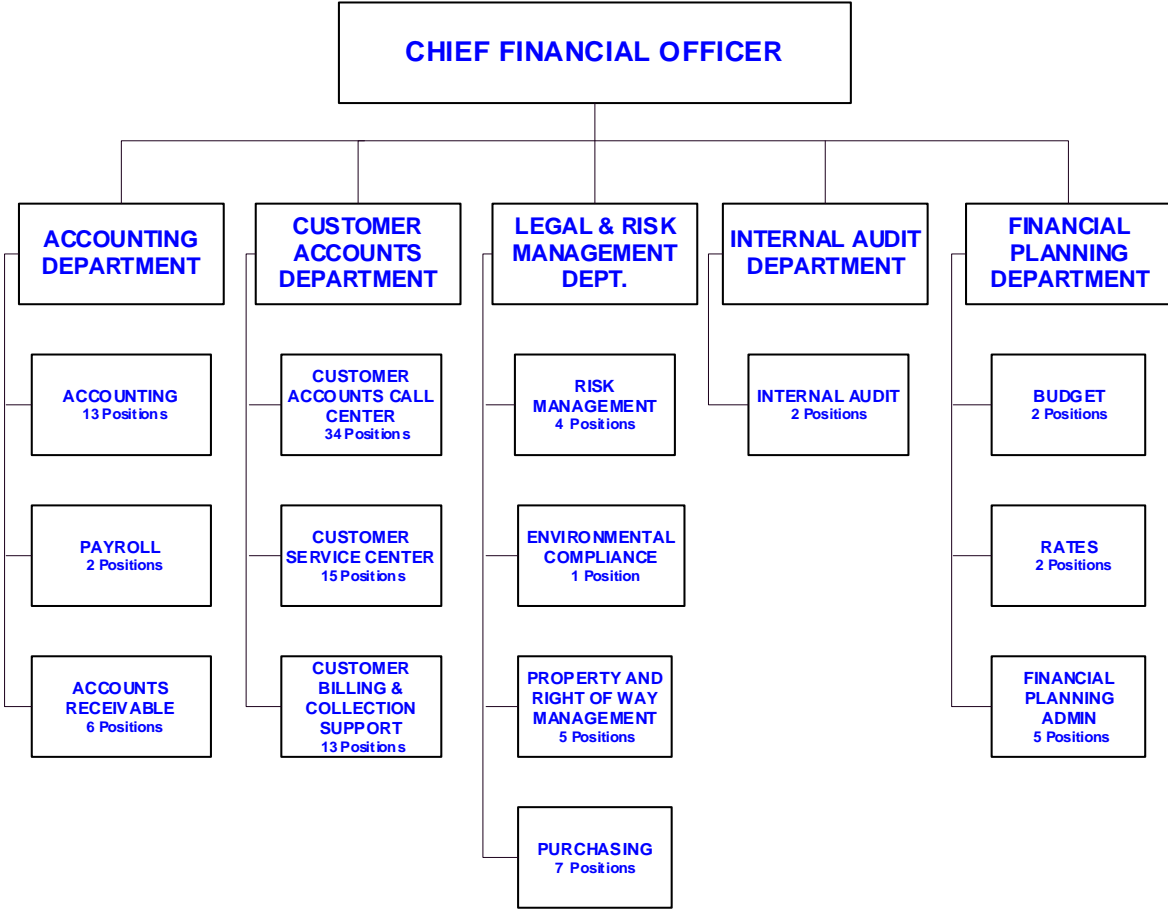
CHIEF FINANCIAL OFFICER

ACCOUNTING DEPARTMENT

ACCOUNTING
13 Positions

PAYROLL
2 Positions

ACCOUNTS RECEIVABLE
6 Positions

CUSTOMER ACCOUNTS DEPARTMENT

CUSTOMER ACCOUNTS CALL CENTER
34 Positions

CUSTOMER SERVICE CENTER
15 Positions

CUSTOMER BILLING & COLLECTION SUPPORT
13 Positions

LEGAL & RISK MANAGEMENT DEPT.

RISK MANAGEMENT
4 Positions

ENVIRONMENTAL COMPLIANCE
1 Position

PROPERTY AND RIGHT OF WAY MANAGEMENT
5 Positions

PURCHASING
7 Positions

INTERNAL AUDIT DEPARTMENT

INTERNAL AUDIT
2 Positions

FINANCIAL PLANNING DEPARTMENT

BUDGET
2 Positions

RATES
2 Positions

FINANCIAL PLANNING ADMIN
5 Positions